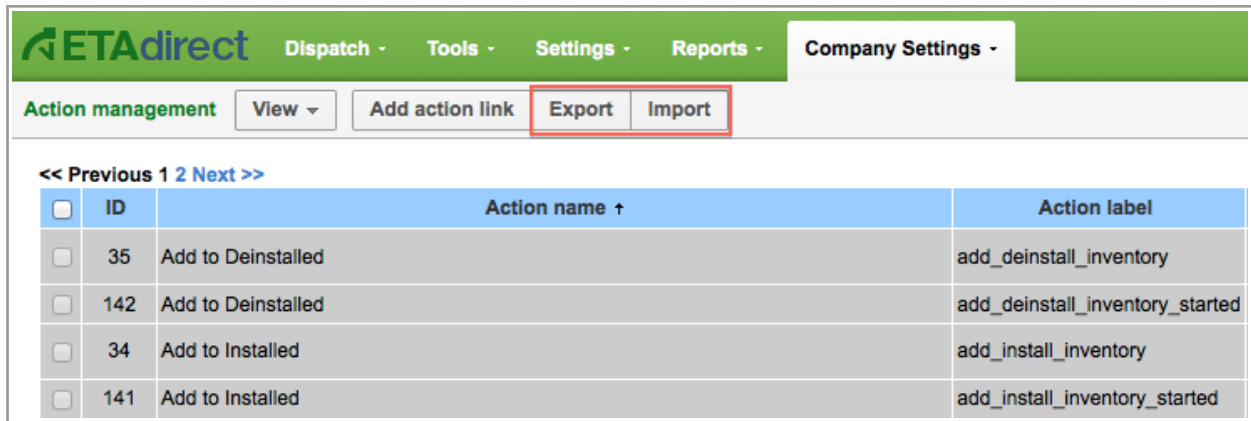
ETAdirect Dispatch Tools Settings Reports Company Settings

Action management View Add action link Export Import

<< Previous 1 2 Next >>

| | ID | Action name ↑ | Action label |
|---|---|---|---|
| | 35 | Add to Deinstalled | add_deinstall_inventory |
| | 142 | Add to Deinstalled | add_deinstall_inventory_started |
| | 34 | Add to Installed | add_install_inventory |
| | 141 | Add to Installed | add_install_inventory_started |